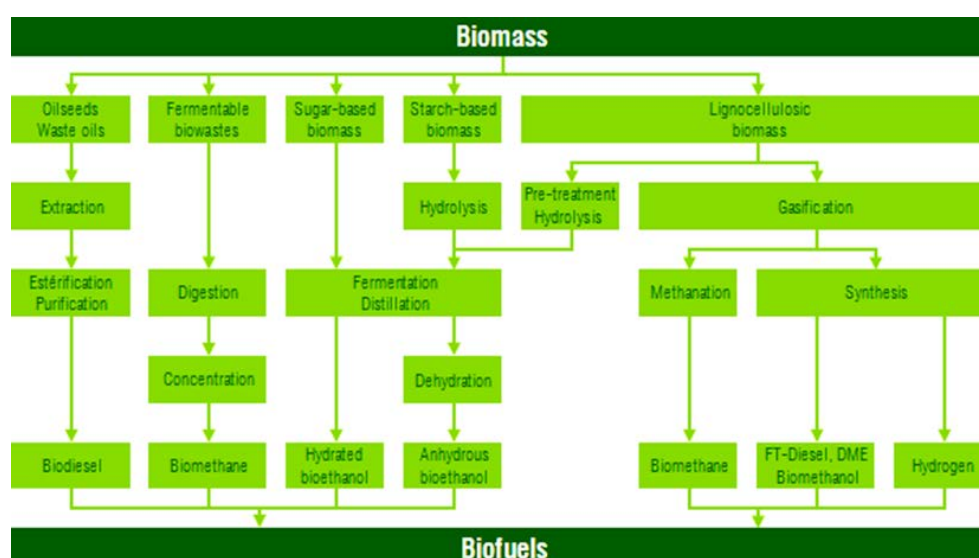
Biomass

Oilseeds Waste oils

Fermentable biowastes

Sugar-based biomass

Starch-based biomass

Lignocellulosic biomass

Extraction

Hydrolysis

Pre-treatment Hydrolysis

Gasification

Estérification Purification

Digestion

Fermentation Distillation

Methanation

Synthesis

Concentration

Dehydration

Biodiesel

Biomethane

Hydrated bioethanol

Anhydrous bioethanol

Biomethane

FT-Diesel, DME Biomethanol

Hydrogen

Biofuels